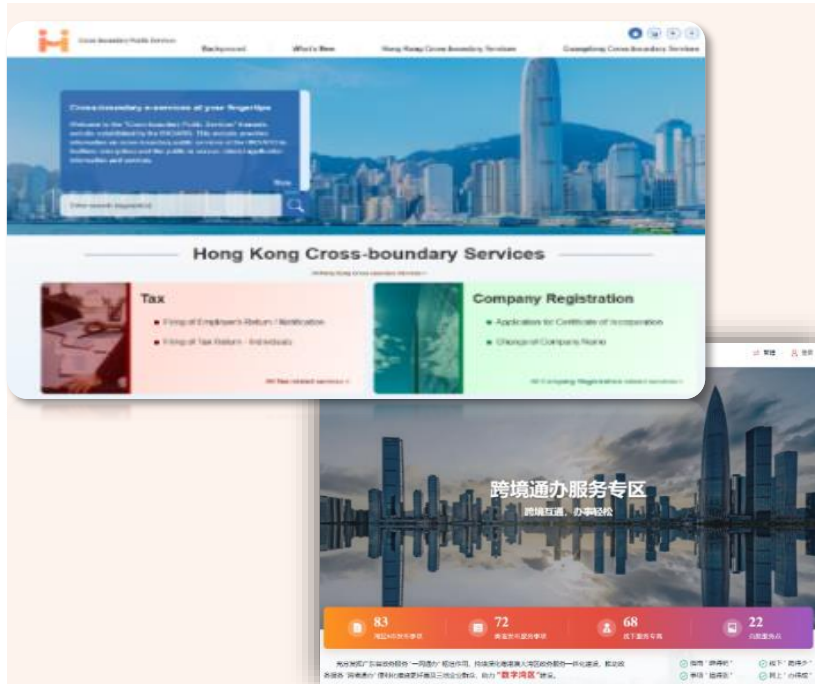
Cross-boundary Public Services

Background What's New Hong Kong Cross-boundary Services Guangdong Cross-boundary Services

Cross-boundary e-services at your fingertips

Welcome to the "Cross-boundary Public Services" thematic website established by the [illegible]. This website provides information on cross-boundary public services of the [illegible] to facilitate enterprises and the public to access related application information and services.

More

Enter search keyword(s)

Hong Kong Cross-boundary Services

All Hong Kong Cross-boundary Services

Tax

Filing of Employer's Return / Notification

Filing of Tax Return - Individuals

All Tax related services

Company Registration

Application for Certificate of Incorporation

Change of Company Name

All Company Registration related services

跨境通办服务专区

跨境互通、办事轻松

83

72

68

22

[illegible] "一网通办" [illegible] "数字湾区" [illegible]